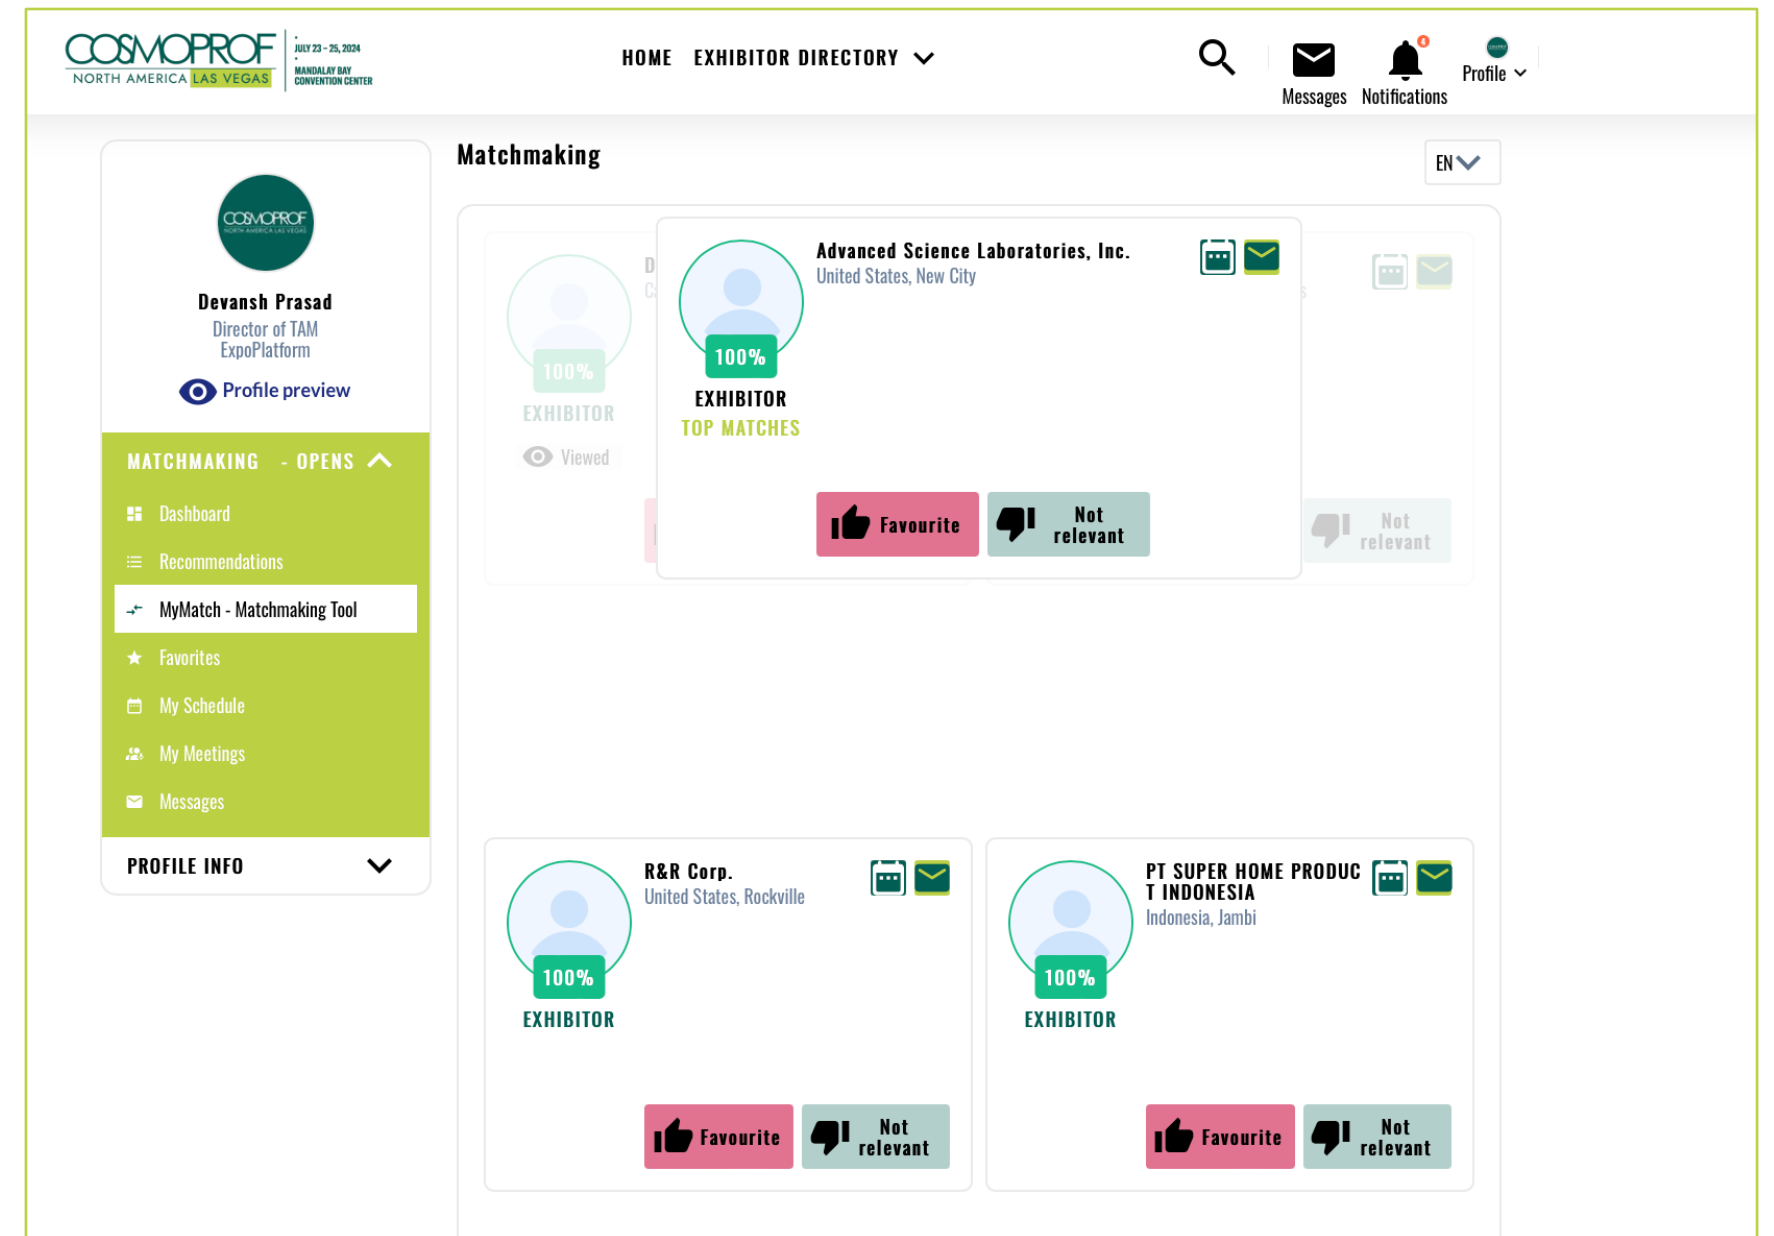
COSMOPROF NORTH AMERICA LAS VEGAS | JULY 23 – 25, 2024 MANDALAY BAY CONVENTION CENTER

HOME EXHIBITOR DIRECTORY

Messages Notifications Profile

COSMOPROF NORTH AMERICA LAS VEGAS

Devansh Prasad
Director of TAM
ExpoPlatform

Profile preview

MATCHMAKING - OPENS

Dashboard
Recommendations
MyMatch - Matchmaking Tool
Favorites
My Schedule
My Meetings
Messages

PROFILE INFO

Matchmaking

EN

D
C

100%
EXHIBITOR
Viewed

Advanced Science Laboratories, Inc.
United States, New City

100%
EXHIBITOR
TOP MATCHES

Favourite
Not relevant

Not relevant

R&R Corp.
United States, Rockville

100%
EXHIBITOR

Favourite
Not relevant

PT SUPER HOME PRODUCT INDONESIA
Indonesia, Jambi

100%
EXHIBITOR

Favourite
Not relevant